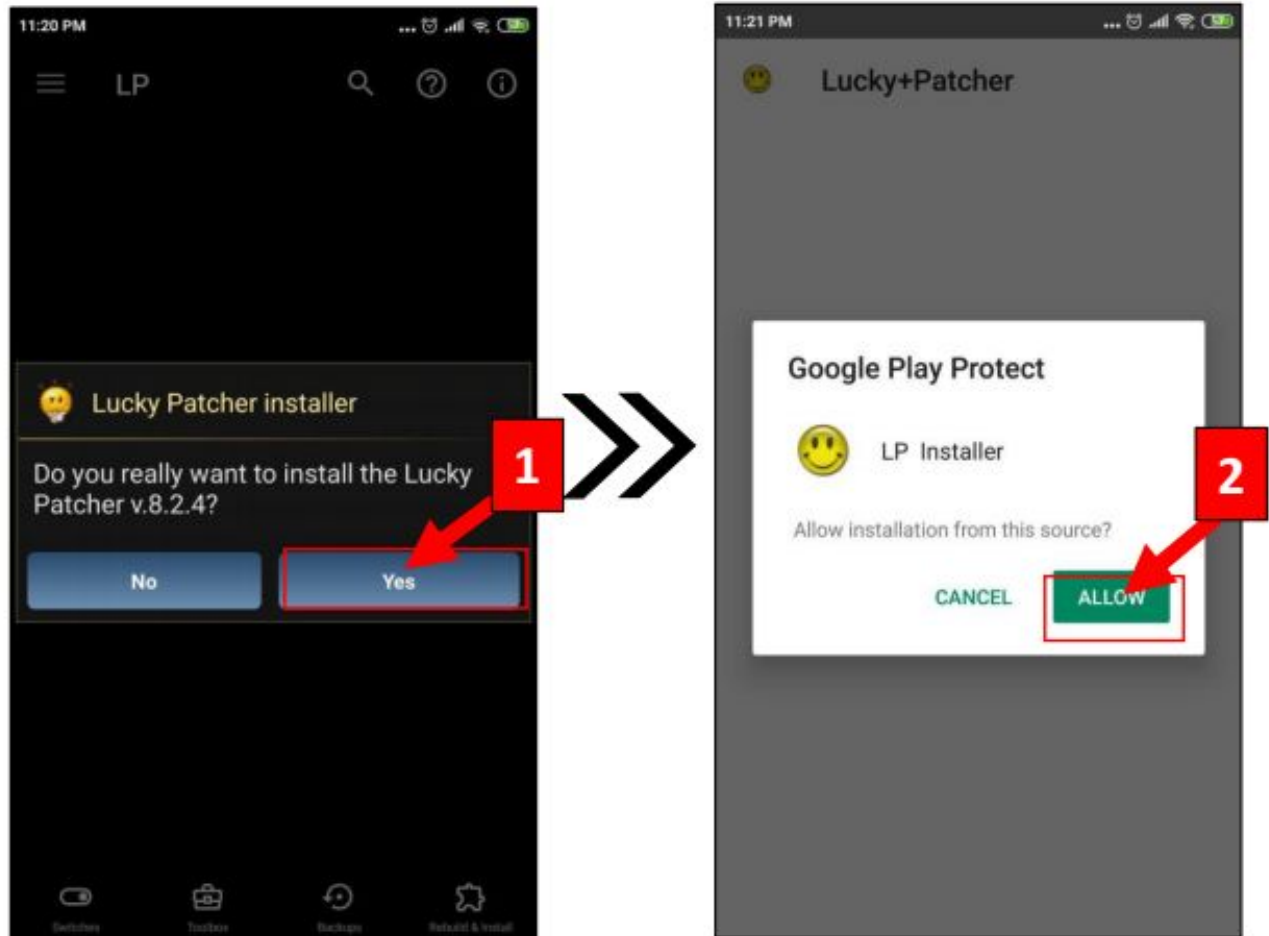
11:20 PM

LP

Lucky Patcher installer

Do you really want to install the Lucky Patcher v.8.2.4?

No

Yes

1

Switches

Toolbox

Backups

Rebuild & Install

11:21 PM

Lucky+Patcher

Google Play Protect

LP Installer

Allow installation from this source?

CANCEL

ALLOW

2